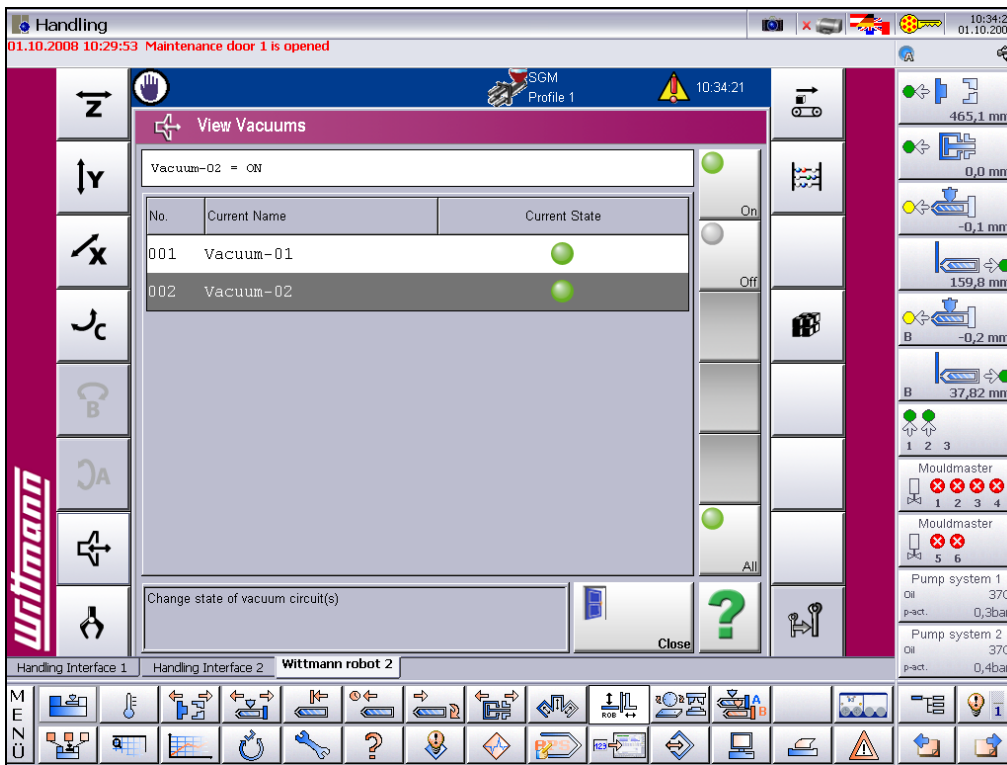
Handling

10:34:2
01.10.200

01.10.2008 10:29:53 Maintenance door 1 is opened

SGM
Profile 1

10:34:21

Z

Y

X

C

B

A

wittmann

View Vacuums

Vacuum-02 = ON

| No. | Current Name | Current State |
|---|---|---|
| 001 | Vacuum-01 | |
| 002 | Vacuum-02 | |

On

Off

All

Change state of vacuum circuit(s)

Close

465,1 mm

0,0 mm

-0,1 mm

159,8 mm

B -0,2 mm

B 37,82 mm

1 2 3

Mouldmaster
1 2 3 4

Mouldmaster
5 6

Pump system 1
Oil 370
p-act. 0,3bar

Pump system 2
Oil 370
p-act. 0,4bar

Handling Interface 1

Handling Interface 2

Wittmann robot 2

M
E
N
Ü

ROB

A
B

1